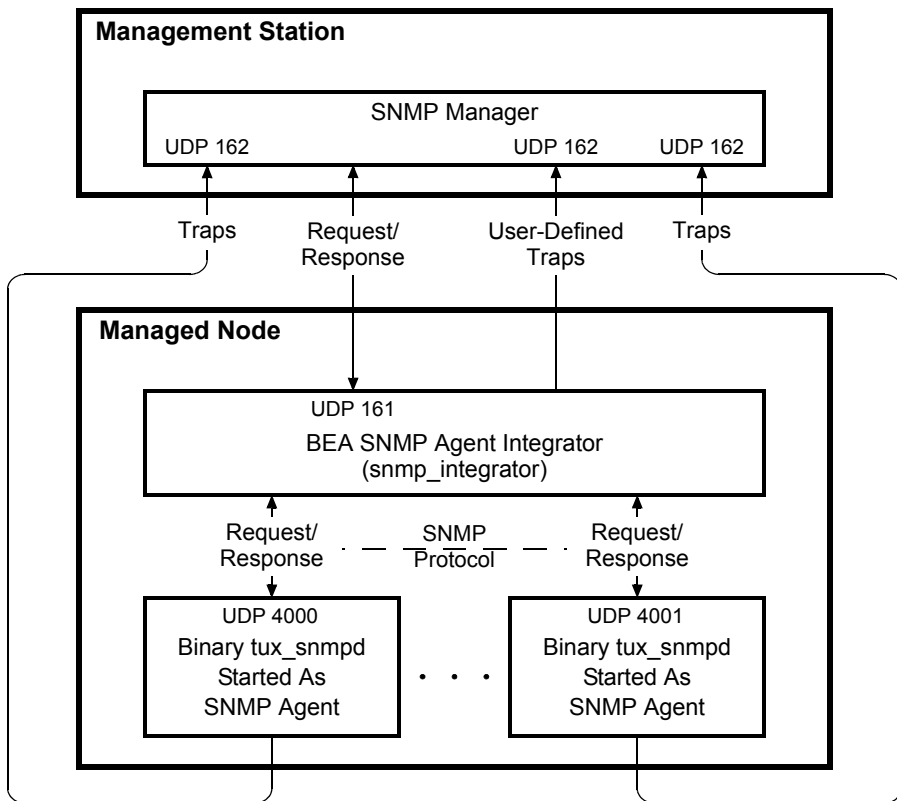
Management Station

SNMP Manager

UDP 162

UDP 162

UDP 162

Traps

Request/ Response

User-Defined Traps

Traps

Managed Node

UDP 161

BEA SNMP Agent Integrator (snmp_integrator)

Request/ Response

SNMP Protocol

Request/ Response

UDP 4000

Binary tux_snmpd Started As SNMP Agent

• • •

UDP 4001

Binary tux_snmpd Started As SNMP Agent